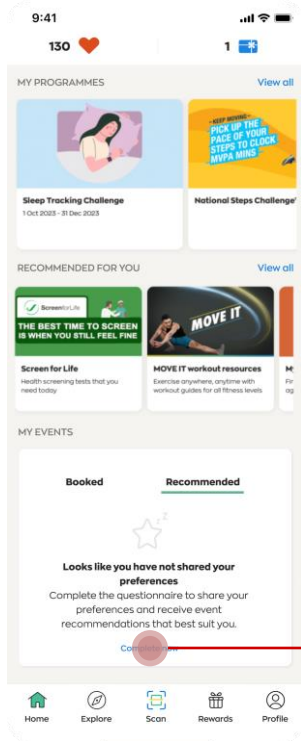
9:41

130 1

MY PROGRAMMES View all

KEEP MOVING PICK UP THE PACE OF YOUR STEPS TO CLOCK MVPA MINS

Sleep Tracking Challenge
1 Oct 2023 - 31 Dec 2023

National Steps Challenge

RECOMMENDED FOR YOU View all

Screen for Life
THE BEST TIME TO SCREEN IS WHEN YOU STILL FEEL FINE

Screen for Life
Health screening tests that you need today.

MOVE IT

MOVE IT workout resources
Exercise anywhere, anytime with workout guides for all fitness levels

MY EVENTS

Booked Recommended

Looks like you have not shared your preferences
Complete the questionnaire to share your preferences and receive event recommendations that best suit you.

Complete now

Home Explore Scan Rewards Profile